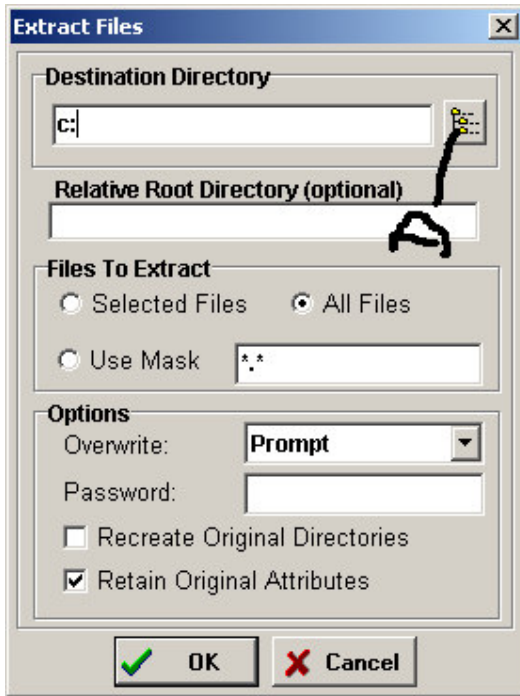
Extract Files

Destination Directory

c:

Relative Root Directory (optional)

Files To Extract

Selected Files

All Files

Use Mask

*.*

Options

Overwrite:

Prompt

Password:

Recreate Original Directories

Retain Original Attributes

OK

Cancel